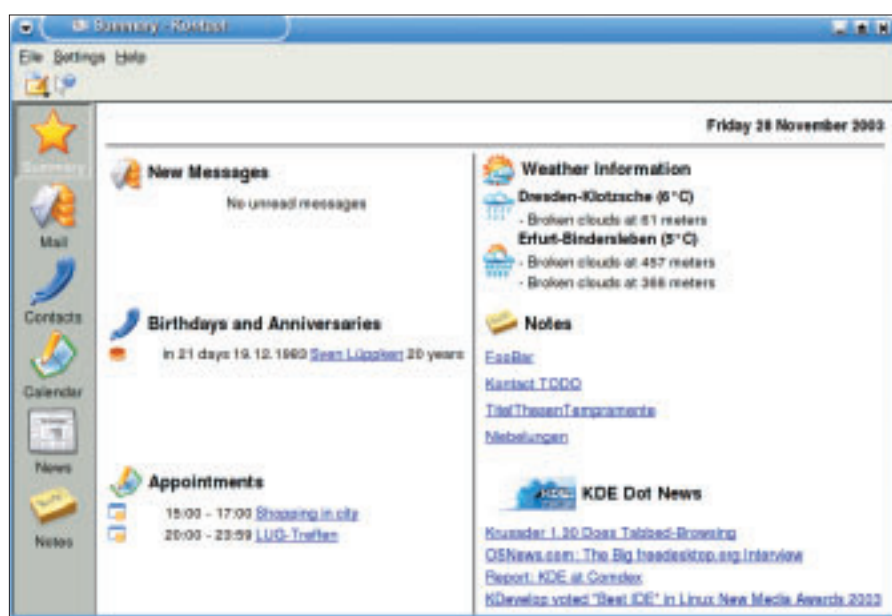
Summary - Kontact

File Settings Help

Summary

Mail

Contacts

Calendar

News

Notes

Friday 28 November 2003

New Messages

No unread messages

Birthdays and Anniversaries

in 21 days 19.12.1983 Sven Lüppken 20 years

Appointments

15:00 - 17:00 Shopping in city

20:00 - 23:59 LUG-Treffen

Weather Information

Dresden-Klotzsche (6°C)

- Broken clouds at 61 meters

Erfurt-Bindersleben (5°C)

- Broken clouds at 457 meters

- Broken clouds at 366 meters

Notes

FooBar

Kontact TODO

TitelThesenTemperamente

Nibelungen

KDE Dot News

Krusader 1.30 Does Tabbed-Browsing

OSNews.com: The Big freedesktop.org Interview

Report: KDE at Comdex

KDevelop voted "Best IDE" in Linux New Media Awards 2003